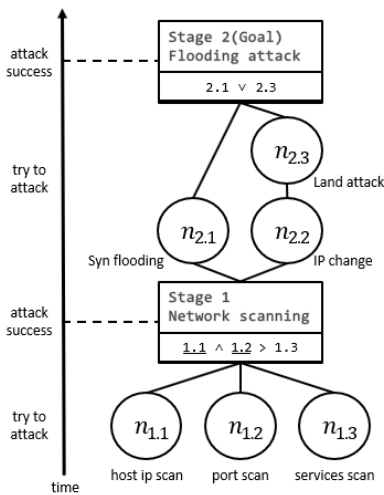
attack success

Stage 2(Goal)
Flooding attack

2.1 ∨ 2.3

try to attack

$n_{2.3}$

Land attack

$n_{2.1}$

$n_{2.2}$

Syn flooding

IP change

attack success

Stage 1
Network scanning

1.1 ∧ 1.2 > 1.3

try to attack

$n_{1.1}$

$n_{1.2}$

$n_{1.3}$

host ip scan

port scan

services scan

time